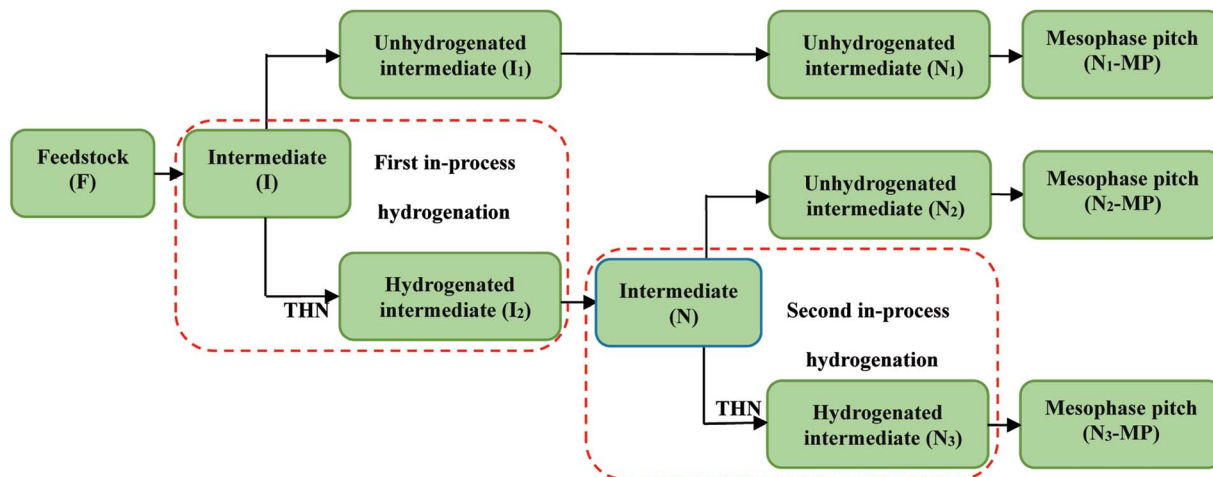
Unhydrogenated intermediate ($I_1$)

Unhydrogenated intermediate ($N_1$)

Mesophase pitch ($N_1$-MP)

Feedstock (F)

Intermediate (I)

First in-process hydrogenation

Unhydrogenated intermediate ($N_2$)

Mesophase pitch ($N_2$-MP)

THN

Hydrogenated intermediate ($I_2$)

Intermediate (N)

Second in-process hydrogenation

THN

Hydrogenated intermediate ($N_3$)

Mesophase pitch ($N_3$-MP)